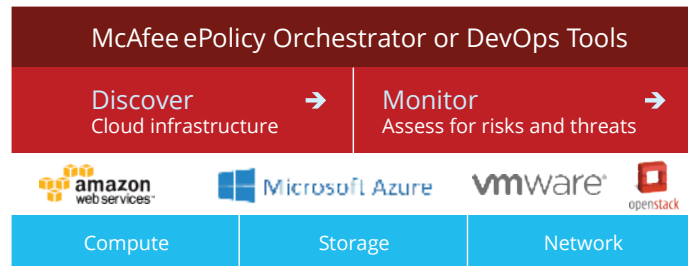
McAfee ePolicy Orchestrator or DevOps Tools

Discover ➔
Cloud infrastructure

Monitor ➔
Assess for risks and threats

amazon web services™

Microsoft Azure

vmware®

openstack

Compute

Storage

Network